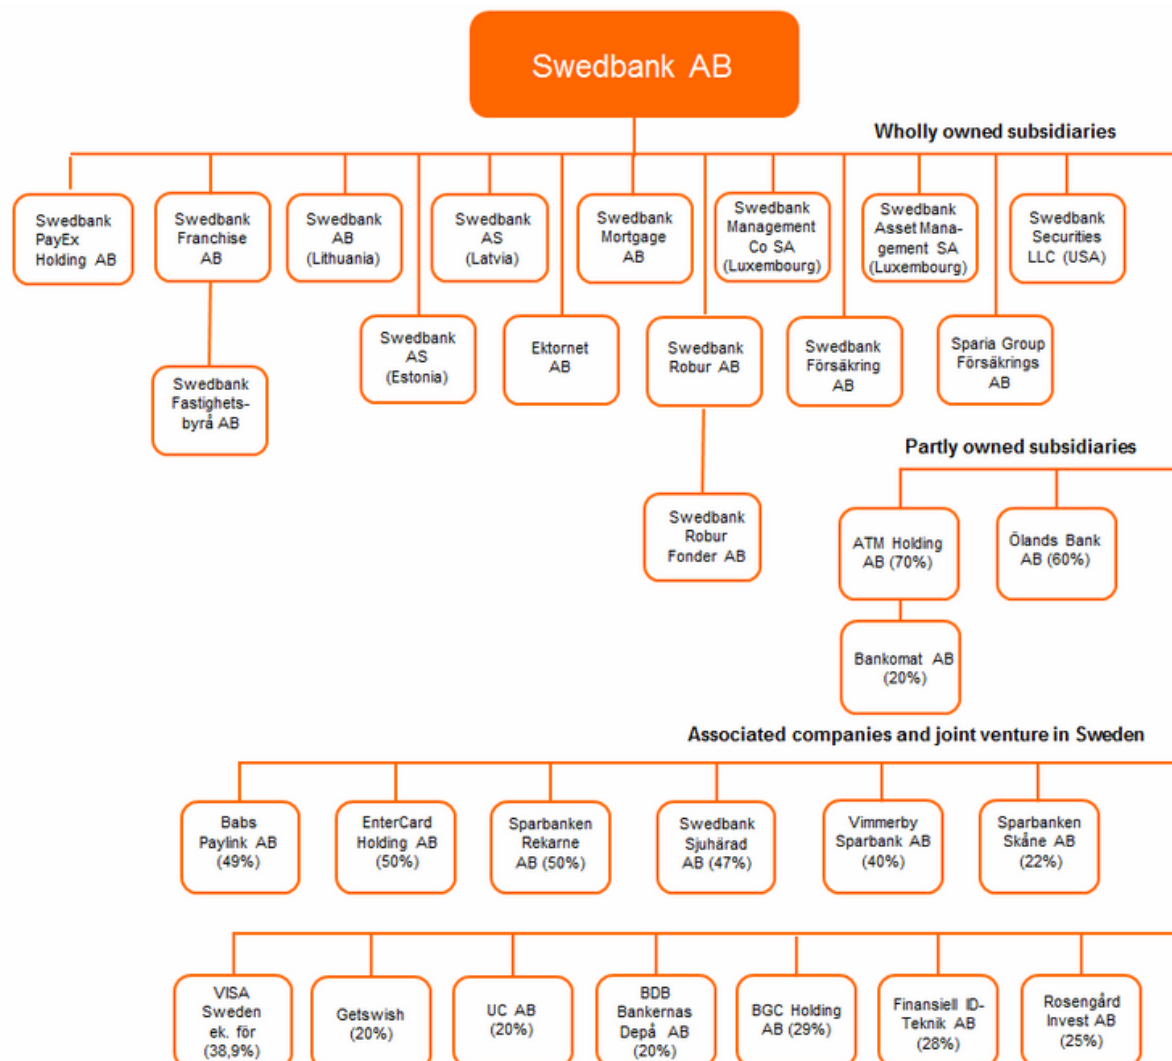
Swedbank AB

Wholly owned subsidiaries

Swedbank PayEx Holding AB

Swedbank Franchise AB

Swedbank Fastighetsbyrå AB

Swedbank AB (Lithuania)

Swedbank AS (Estonia)

Swedbank AS (Latvia)

Ektornet AB

Swedbank Mortgage AB

Swedbank Robur AB

Swedbank Robur Fonder AB

Swedbank Management Co SA (Luxembourg)

Swedbank Försäkring AB

Swedbank Asset Management SA (Luxembourg)

Sparia Group Försäkrings AB

Swedbank Securities LLC (USA)

Partly owned subsidiaries

ATM Holding AB (70%)

Bankomat AB (20%)

Ölands Bank AB (60%)

Associated companies and joint venture in Sweden

Babs Paylink AB (49%)

EnterCard Holding AB (50%)

Sparbanken Rekarne AB (50%)

Swedbank Sjuhärad AB (47%)

Vimmerby Sparbank AB (40%)

Sparbanken Skåne AB (22%)

VISA Sweden ek. för (38,9%)

Getswish (20%)

UC AB (20%)

BDB Bankernas Depå AB (20%)

BGC Holding AB (29%)

Finansiell ID-Teknik AB (28%)

Rosengård Invest AB (25%)